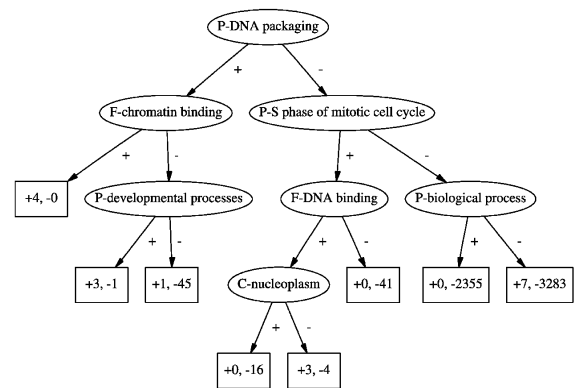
P-DNA packaging

+

-

F-chromatin binding

P-S phase of mitotic cell cycle

+

-

+

-

+4, -0

P-developmental processes

F-DNA binding

P-biological process

+

-

+

-

+

-

+3, -1

+1, -45

C-nucleoplasm

+0, -41

+0, -2355

+7, -3283

+

-

+0, -16

+3, -4